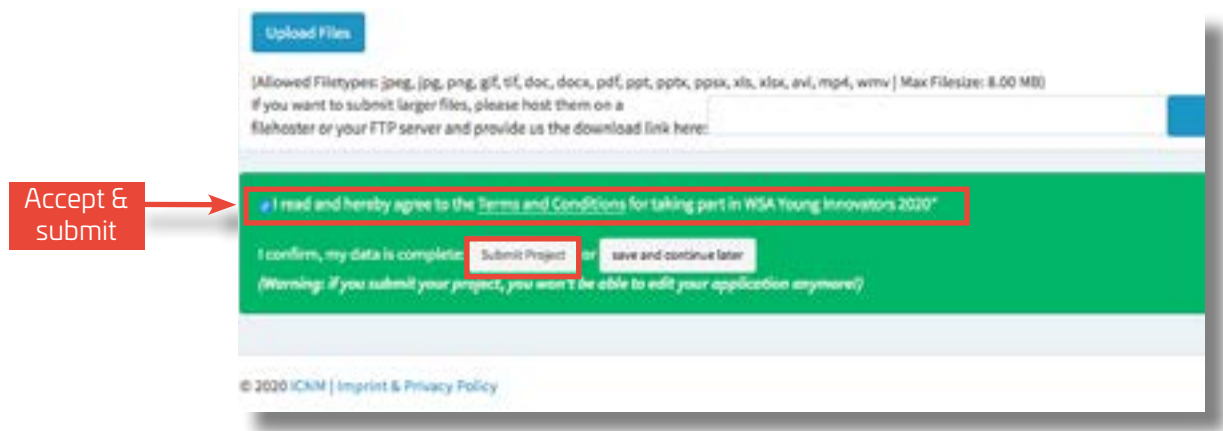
Upload Files

(Allowed Filetypes: jpeg, jpg, png, gif, tif, doc, docx, pdf, ppt, pptx, ppsx, xls, xlsx, avi, mp4, wmv | Max Filesize: 8.00 MB)
If you want to submit larger files, please host them on a filehoster or your FTP server and provide us the download link here:

Accept & submit

I read and hereby agree to the Terms and Conditions for taking part in WSA Young Innovators 2020*

I confirm, my data is complete: Submit Project or save and continue later
(Warning: If you submit your project, you won't be able to edit your application anymore!)

© 2020 ICNM | Imprint & Privacy Policy